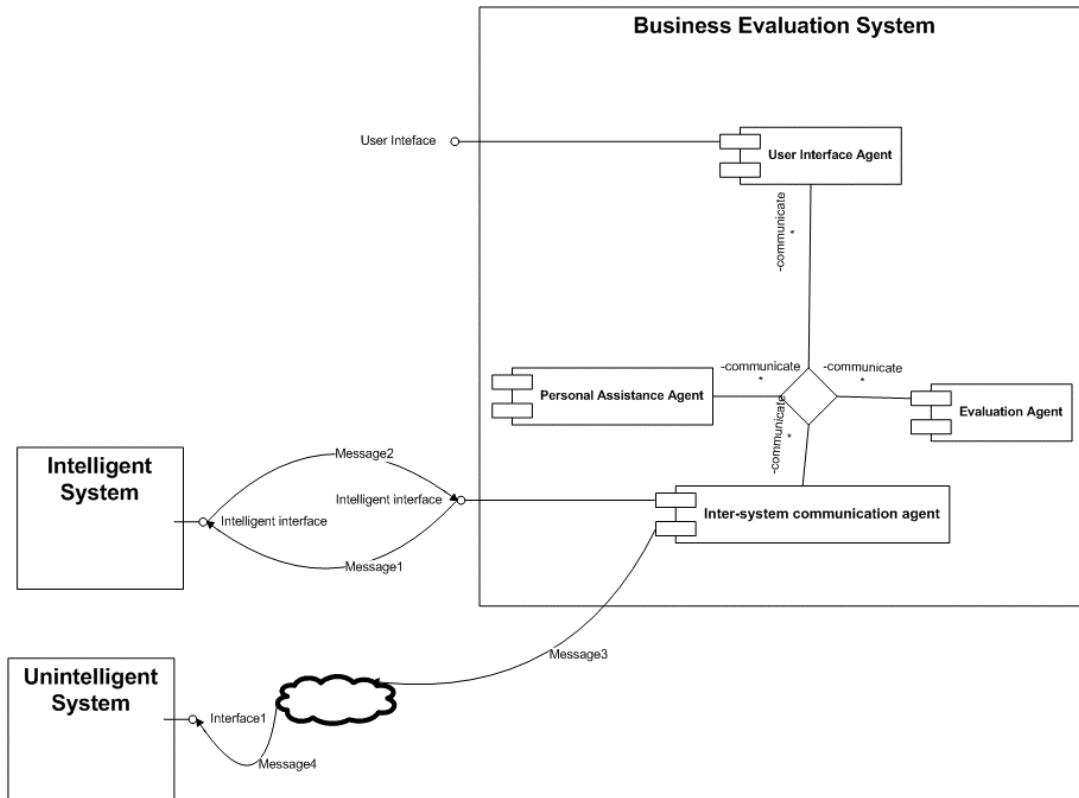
Business Evaluation System

User Inteface

User Interface Agent

-communicate

*

-communicate

*

-communicate

*

Personal Assistance Agent

Evaluation Agent

-communicate

*

Intelligent System

Message2

Intelligent interface

Intelligent interface

Message1

Inter-system communication agent

Message3

Unintelligent System

Interface1

Message4